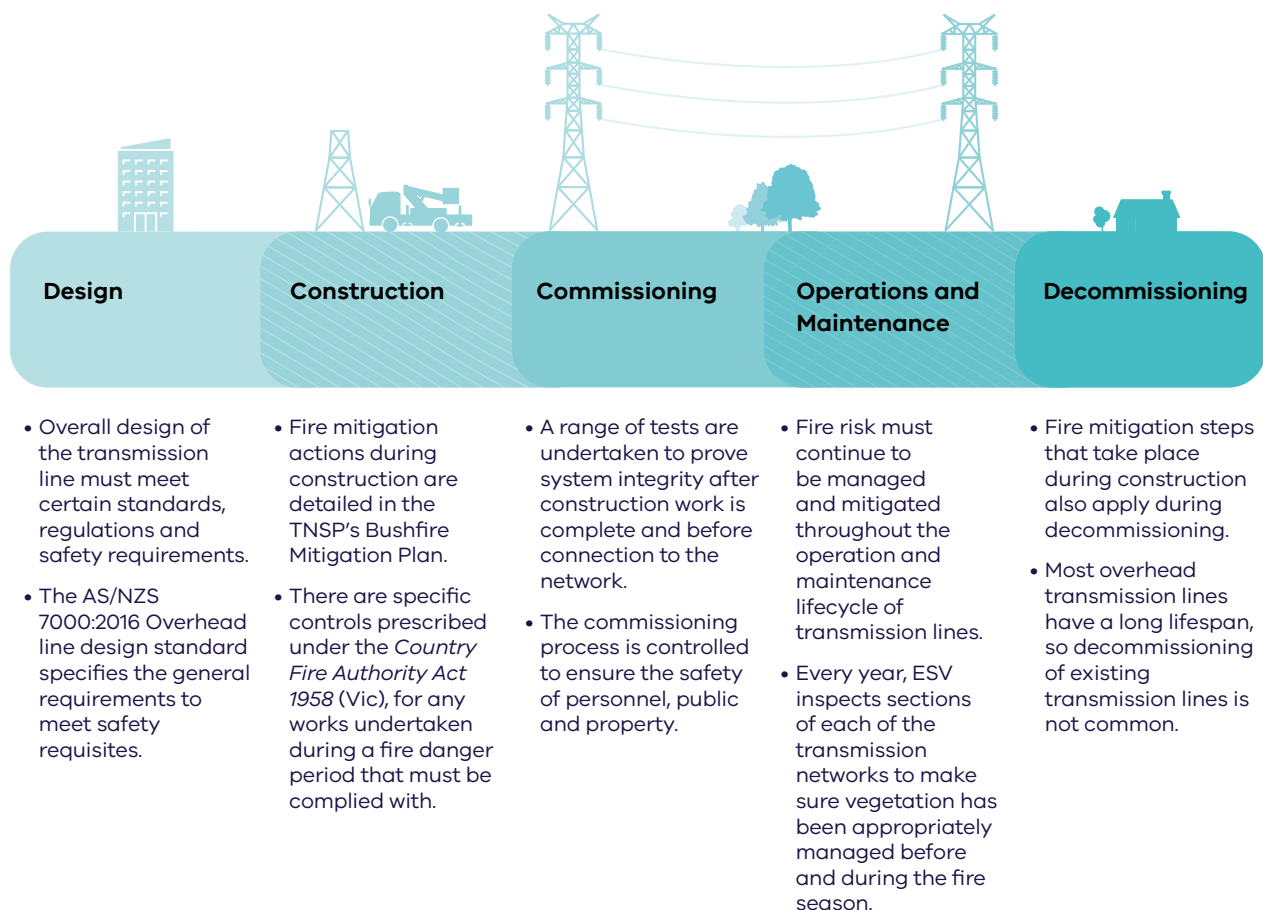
Design

Construction

Commissioning

Operations and Maintenance

Decommissioning

• Overall design of the transmission line must meet certain standards, regulations and safety requirements.

• The AS/NZS 7000:2016 Overhead line design standard specifies the general requirements to meet safety requisites.

• Fire mitigation actions during construction are detailed in the TNSP's Bushfire Mitigation Plan.

• There are specific controls prescribed under the *Country Fire Authority Act 1958* (Vic), for any works undertaken during a fire danger period that must be complied with.

• A range of tests are undertaken to prove system integrity after construction work is complete and before connection to the network.

• The commissioning process is controlled to ensure the safety of personnel, public and property.

• Fire risk must continue to be managed and mitigated throughout the operation and maintenance lifecycle of transmission lines.

• Every year, ESV inspects sections of each of the transmission networks to make sure vegetation has been appropriately managed before and during the fire season.

• Fire mitigation steps that take place during construction also apply during decommissioning.

• Most overhead transmission lines have a long lifespan, so decommissioning of existing transmission lines is not common.